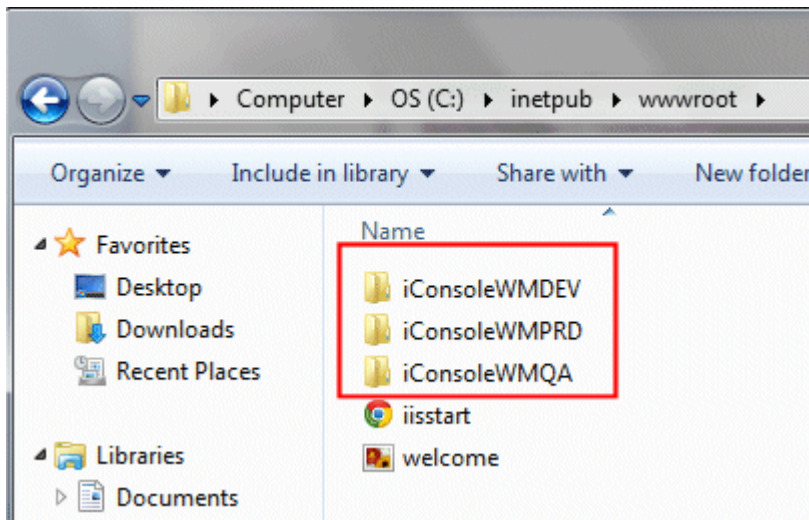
Computer ▸ OS (C:) ▸ inetpub ▸ wwwroot ▸

Organize ▾ Include in library ▾ Share with ▾ New folder

Favorites
Desktop
Downloads
Recent Places

Libraries
Documents

Name
iConsoleWMDEV
iConsoleWMPRD
iConsoleWMQA
iisstart
welcome